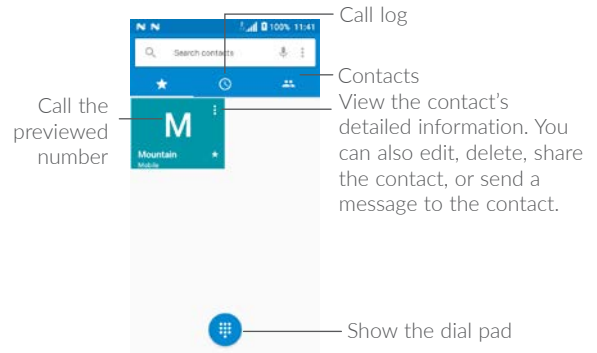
Call log

100% 11:41

Search contacts

Contacts

Call the previewed number

M

Mountain
Mobile

View the contact's detailed information. You can also edit, delete, share the contact, or send a message to the contact.

Show the dial pad